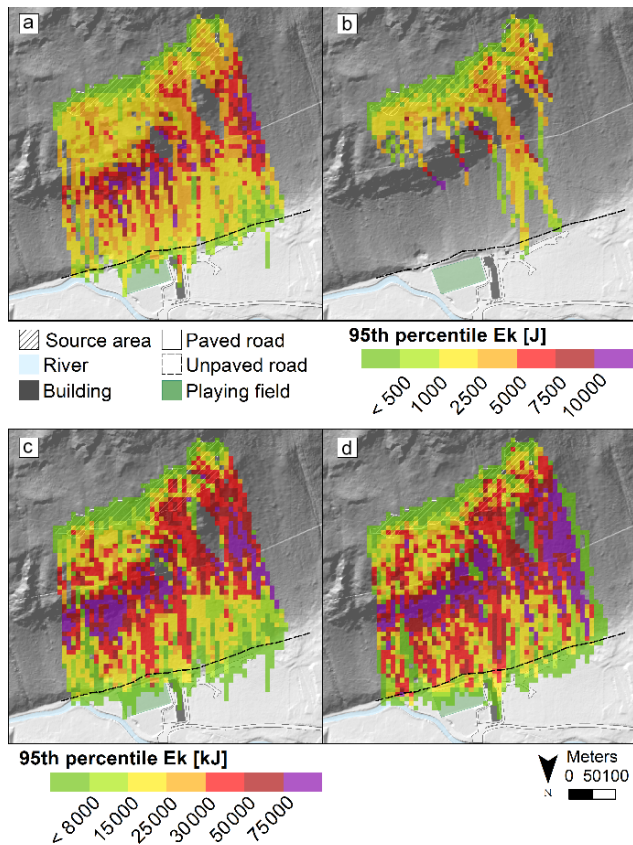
a

b

Source area
River
Building
Paved road
Unpaved road
Playing field

95th percentile Ek [J]
< 500
1000
2500
5000
7500
10000

c

d

95th percentile Ek [kJ]
< 8000
15000
25000
30000
50000
75000

N
Meters
0 50100